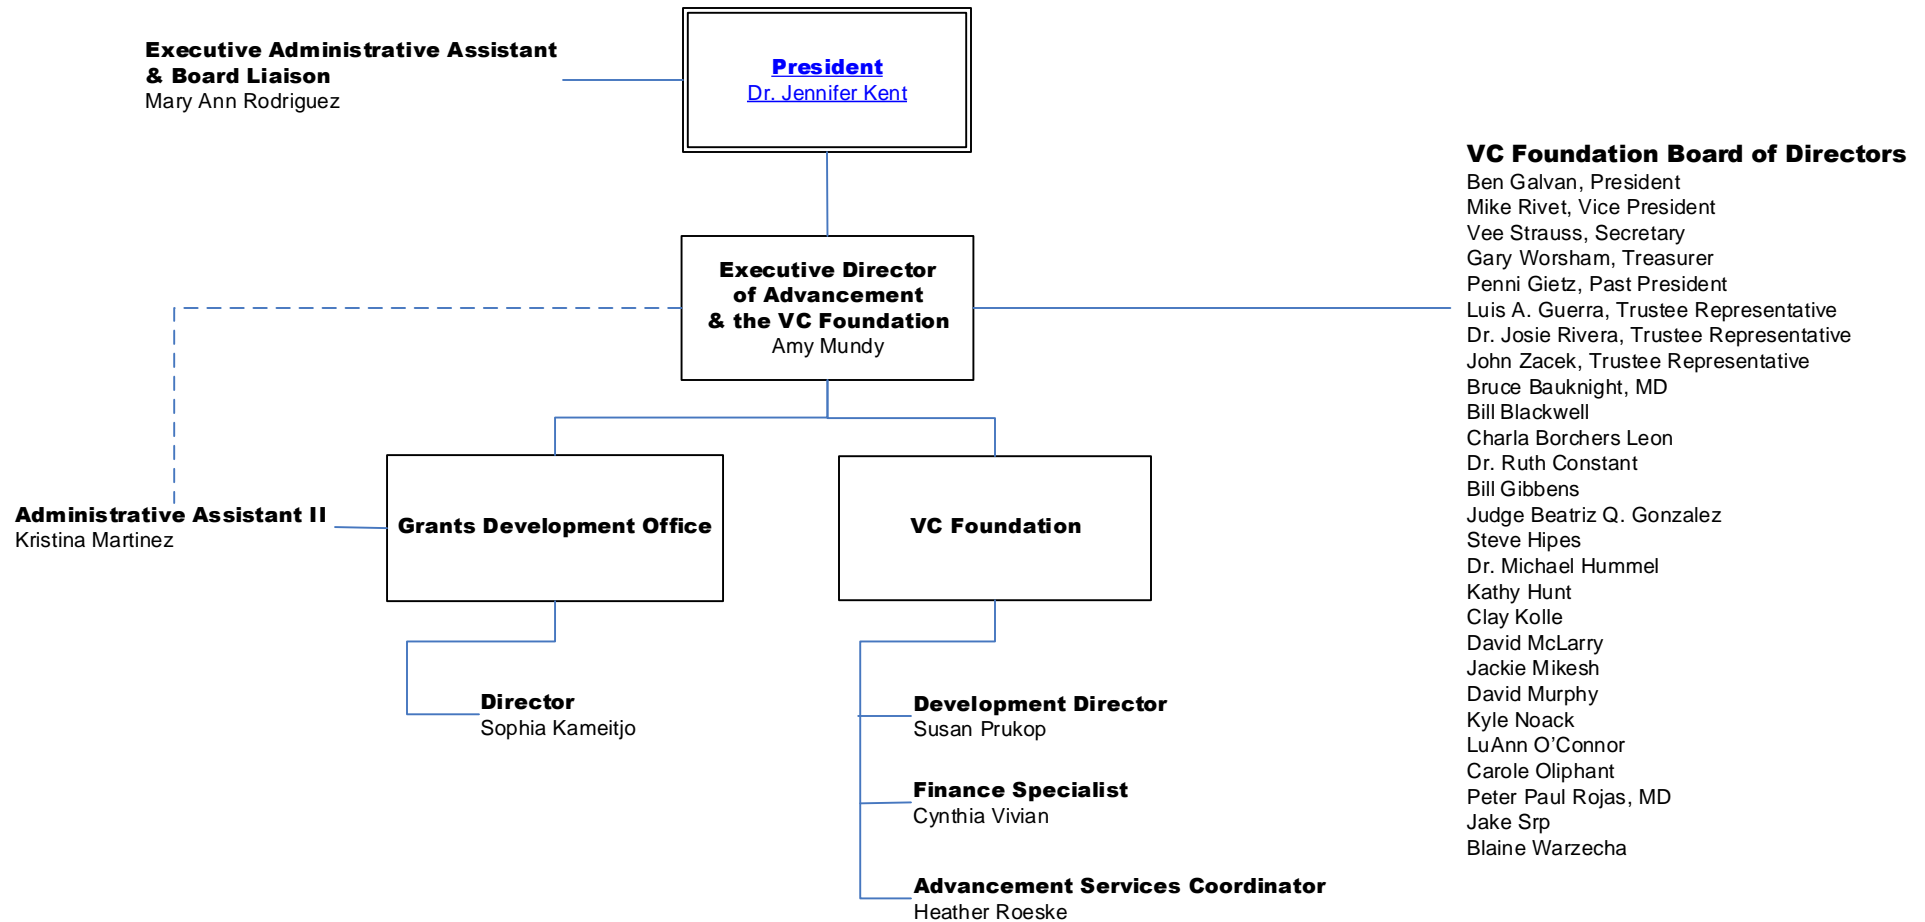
Executive Administrative Assistant & Board Liaison
Mary Ann Rodriguez

President
Dr. Jennifer Kent

Executive Director of Advancement & the VC Foundation
Amy Mundy

Administrative Assistant II
Kristina Martinez

Grants Development Office

VC Foundation

Director
Sophia Kameitjo

Development Director
Susan Prukop

Finance Specialist
Cynthia Vivian

Advancement Services Coordinator
Heather Roeske

VC Foundation Board of Directors
Ben Galvan, President
Mike Rivet, Vice President
Vee Strauss, Secretary
Gary Worsham, Treasurer
Penni Gietz, Past President
Luis A. Guerra, Trustee Representative
Dr. Josie Rivera, Trustee Representative
John Zacek, Trustee Representative
Bruce Bauknight, MD
Bill Blackwell
Charla Borchers Leon
Dr. Ruth Constant
Bill Gibbens
Judge Beatriz Q. Gonzalez
Steve Hipes
Dr. Michael Hummel
Kathy Hunt
Clay Kolle
David McLarry
Jackie Mikesh
David Murphy
Kyle Noack
LuAnn O'Connor
Carole Oliphant
Peter Paul Rojas, MD
Jake Srp
Blaine Warzecha